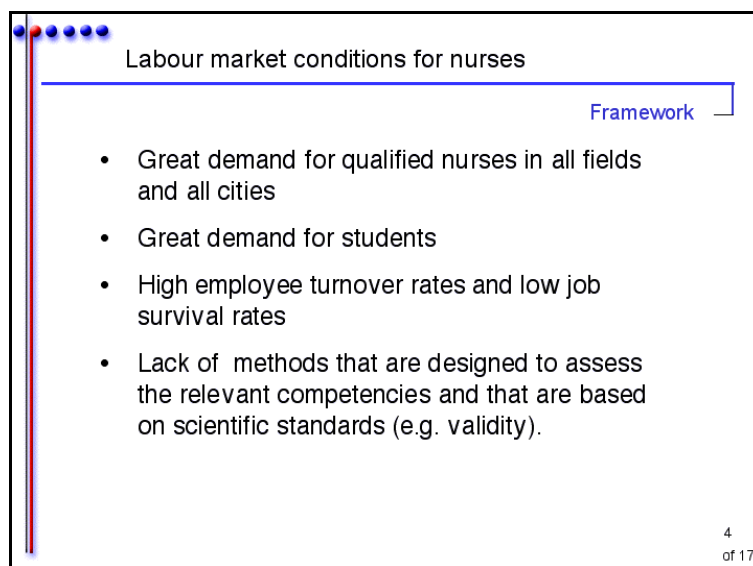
Labour market conditions for nurses

Framework

- Great demand for qualified nurses in all fields and all cities
- Great demand for students
- High employee turnover rates and low job survival rates
- Lack of methods that are designed to assess the relevant competencies and that are based on scientific standards (e.g. validity).

4
of 17